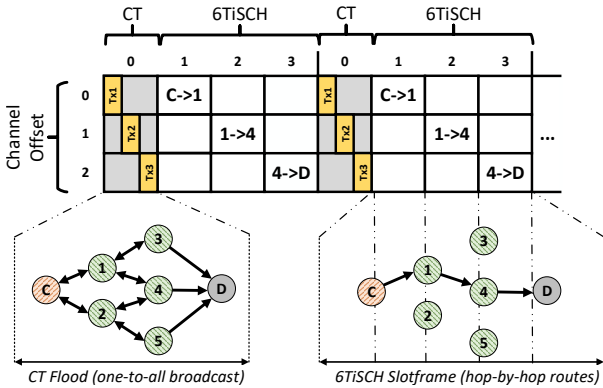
CT 6TiSCH CT 6TiSCH

0 1 2 3 0 1 2 3

Channel Offset

| | 0 | 1 | 2 | 3 | 0 | 1 | 2 | 3 | |
|---|---|---|---|---|---|---|---|---|---|
| 0 | Tx1 | C->1 | | | Tx1 | C->1 | | | |
| 1 | Tx2 | | 1->4 | | Tx2 | | 1->4 | | ... |
| 2 | Tx3 | | | 4->D | Tx3 | | | 4->D | |

C 1 2 3 4 5 D

C 1 2 3 4 5 D

CT Flood (one-to-all broadcast)

6TiSCH Slotframe (hop-by-hop routes)